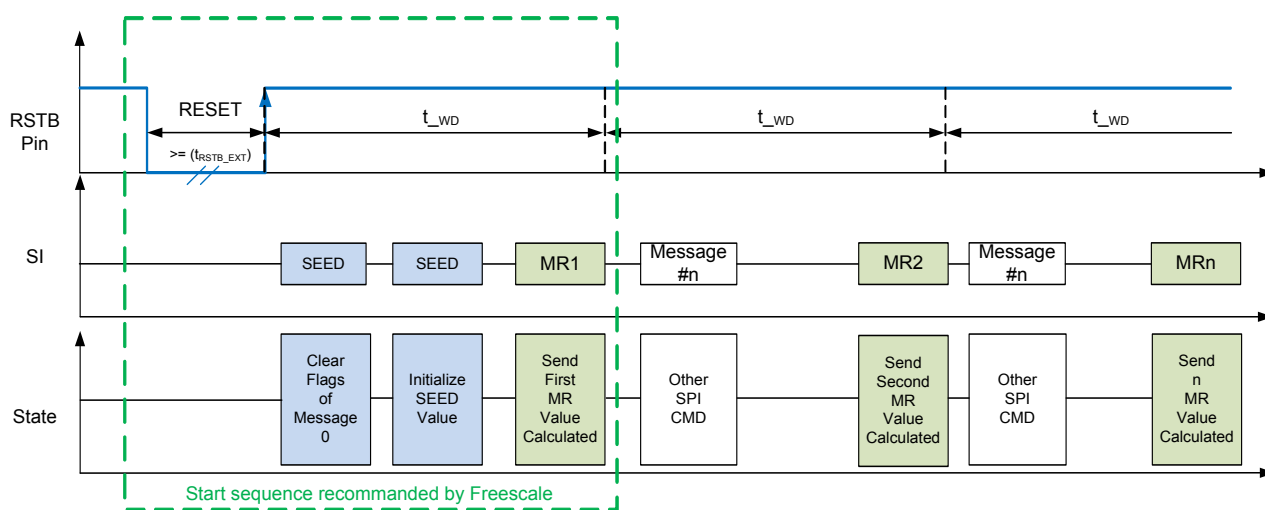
RSTB Pin

RESET

>= ($t_{RSTB\_EXT}$)

t_WD

t_WD

t_WD

SI

SEED

SEED

MR1

Message #n

MR2

Message #n

MRn

State

Clear Flags of Message 0

Initialize SEED Value

Send First MR Value Calculated

Other SPI CMD

Send Second MR Value Calculated

Other SPI CMD

Send n MR Value Calculated

Start sequence recommanded by Freescale